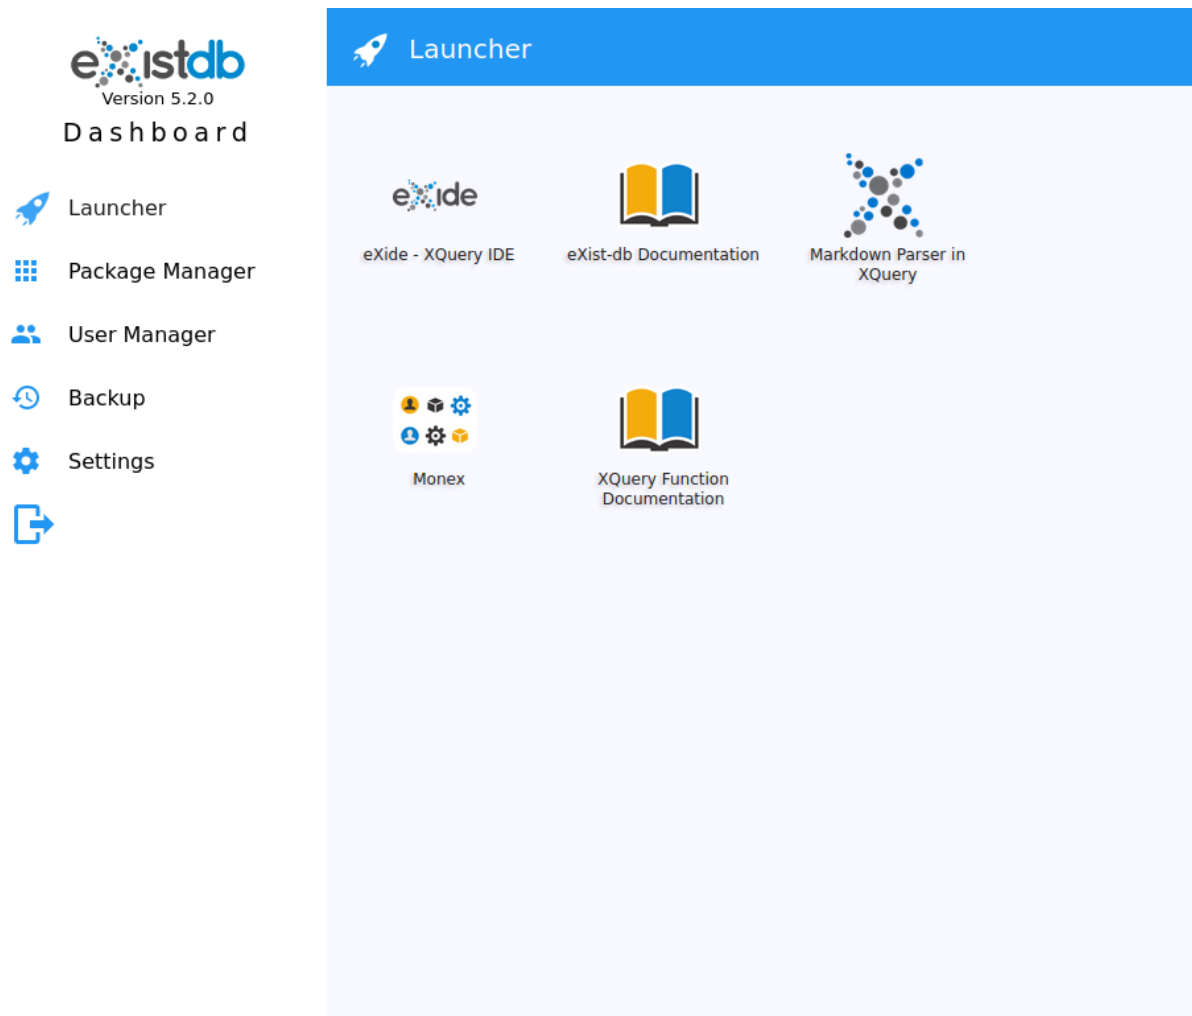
existdb
Version 5.2.0
Dashboard

Launcher
Package Manager
User Manager
Backup
Settings

Launcher

exide
eXide - XQuery IDE

eXist-db Documentation

Markdown Parser in XQuery

Monex

XQuery Function Documentation